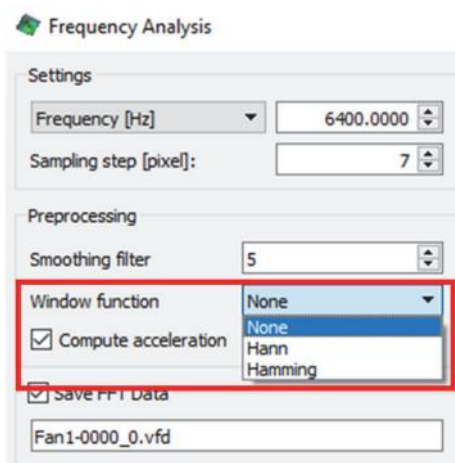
Frequency Analysis

Settings

Frequency [Hz]

6400.0000

Sampling step [pixel]:

7

Preprocessing

Smoothing filter

5

Window function

None

None

Hann

Hamming

Compute acceleration

Save FFT Data

Fan1-0000_0.vfd